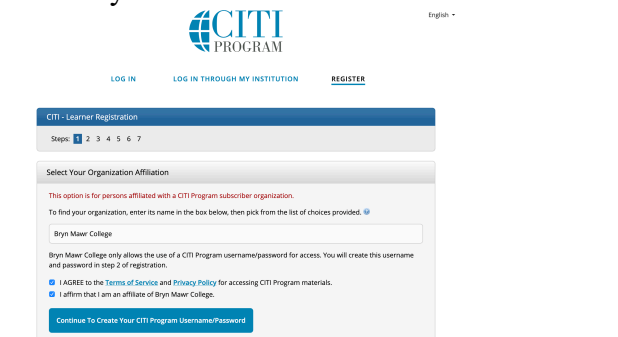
CITI PROGRAM

English

LOG IN LOG IN THROUGH MY INSTITUTION REGISTER

CITI - Learner Registration

Steps: 1 2 3 4 5 6 7

Select Your Organization Affiliation

This option is for persons affiliated with a CITI Program subscriber organization.

To find your organization, enter its name in the box below, then pick from the list of choices provided.

Bryn Mawr College

Bryn Mawr College only allows the use of a CITI Program username/password for access. You will create this username and password in step 2 of registration.

I AGREE to the Terms of Service and Privacy Policy for accessing CITI Program materials.

I affirm that I am an affiliate of Bryn Mawr College.

Continue To Create Your CITI Program Username/Password